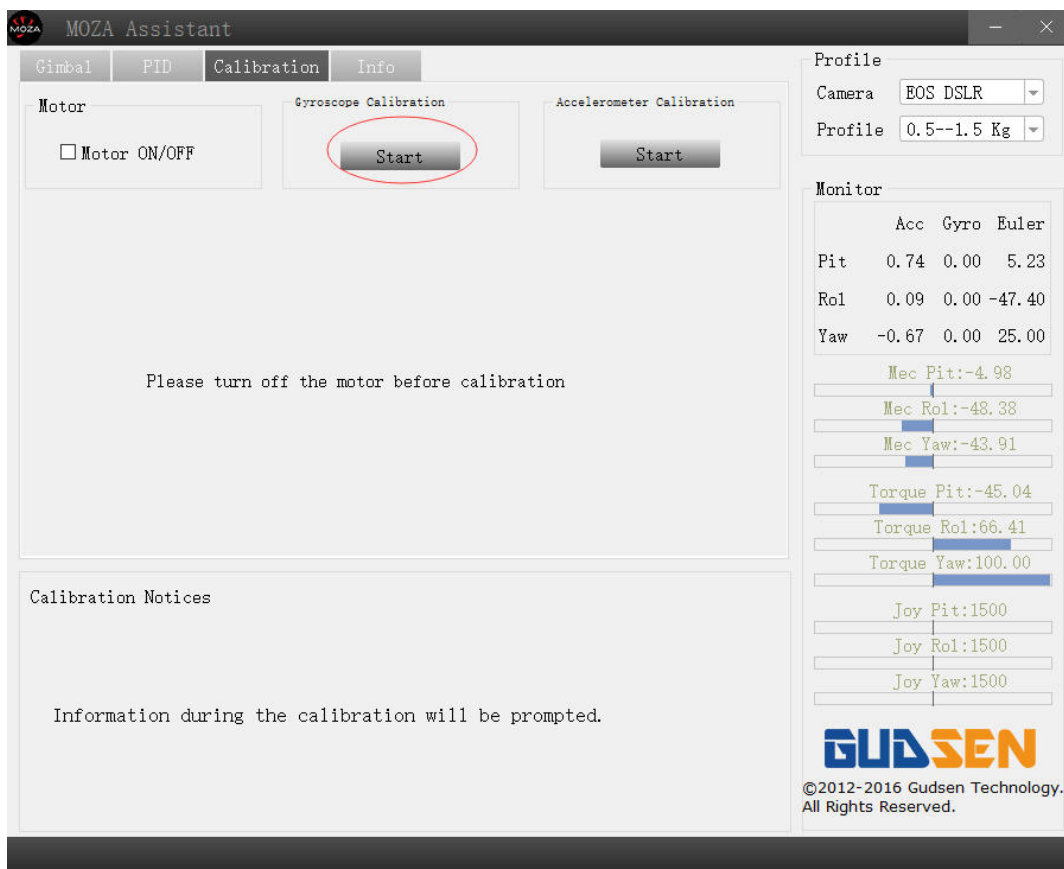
MOZA

MOZA Assistant

Gimbal PID Calibration Info

Motor

Motor ON/OFF

Gyroscope Calibration

Start

Accelerometer Calibration

Start

Please turn off the motor before calibration

Calibration Notices

Information during the calibration will be prompted.

Profile

Camera EOS DSLR

Profile 0.5--1.5 Kg

Monitor

| | Acc | Gyro | Euler |
|---|---|---|---|
| Pit | 0.74 | 0.00 | 5.23 |
| Rol | 0.09 | 0.00 | -47.40 |
| Yaw | -0.67 | 0.00 | 25.00 |

Mec Pit:-4.98

Mec Rol:-48.38

Mec Yaw:-43.91

Torque Pit:-45.04

Torque Rol:66.41

Torque Yaw:100.00

Joy Pit:1500

Joy Rol:1500

Joy Yaw:1500

GUDSEN

©2012-2016 Gudsen Technology. All Rights Reserved.